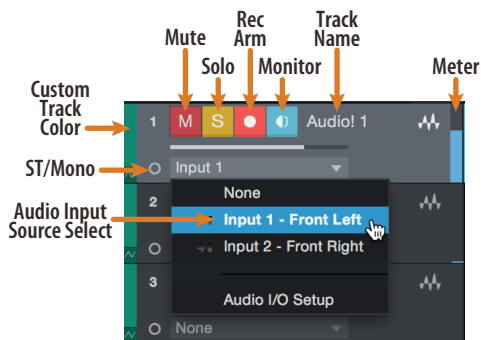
Mute

Solo

Rec Arm

Monitor

Track Name

Meter

Custom Track Color

1

M

S

Audio! 1

ST/Mono

Input 1

None

2

Audio Input Source Select

Input 1 - Front Left

Input 2 - Front Right

3

Audio I/O Setup

None